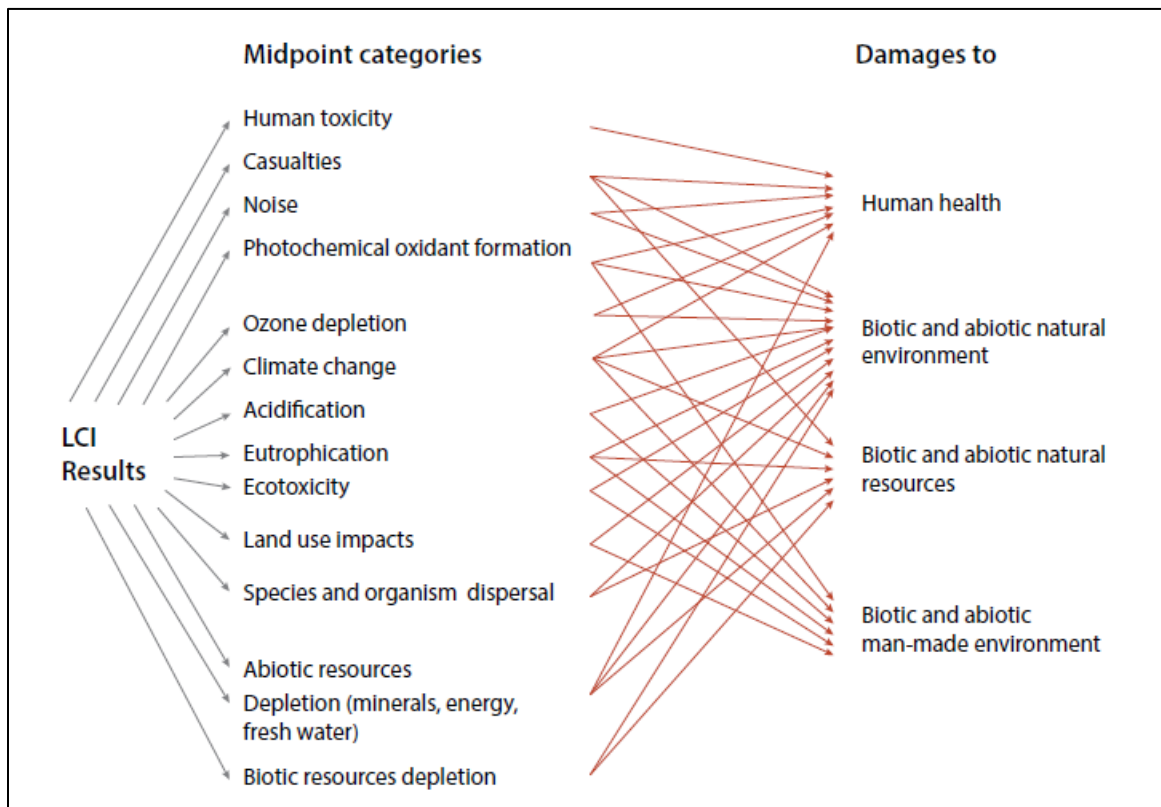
Midpoint categories

Damages to

LCI Results

Human toxicity

Casualties

Noise

Photochemical oxidant formation

Ozone depletion

Climate change

Acidification

Eutrophication

Ecotoxicity

Land use impacts

Species and organism dispersal

Abiotic resources

Depletion (minerals, energy, fresh water)

Biotic resources depletion

Human health

Biotic and abiotic natural environment

Biotic and abiotic natural resources

Biotic and abiotic man-made environment